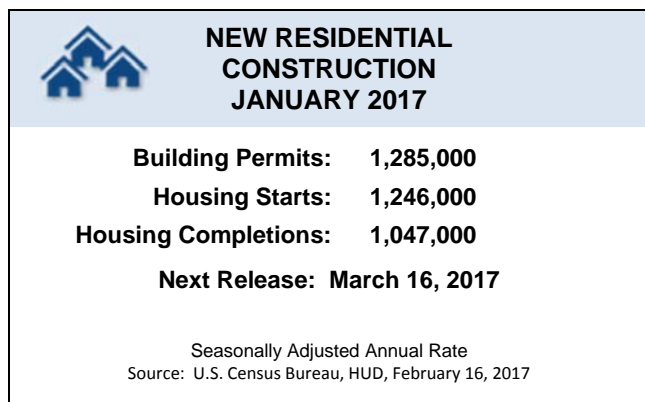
NEW RESIDENTIAL CONSTRUCTION JANUARY 2017

Building Permits: 1,285,000
Housing Starts: 1,246,000
Housing Completions: 1,047,000

Next Release: March 16, 2017

Seasonally Adjusted Annual Rate
Source: U.S. Census Bureau, HUD, February 16, 2017